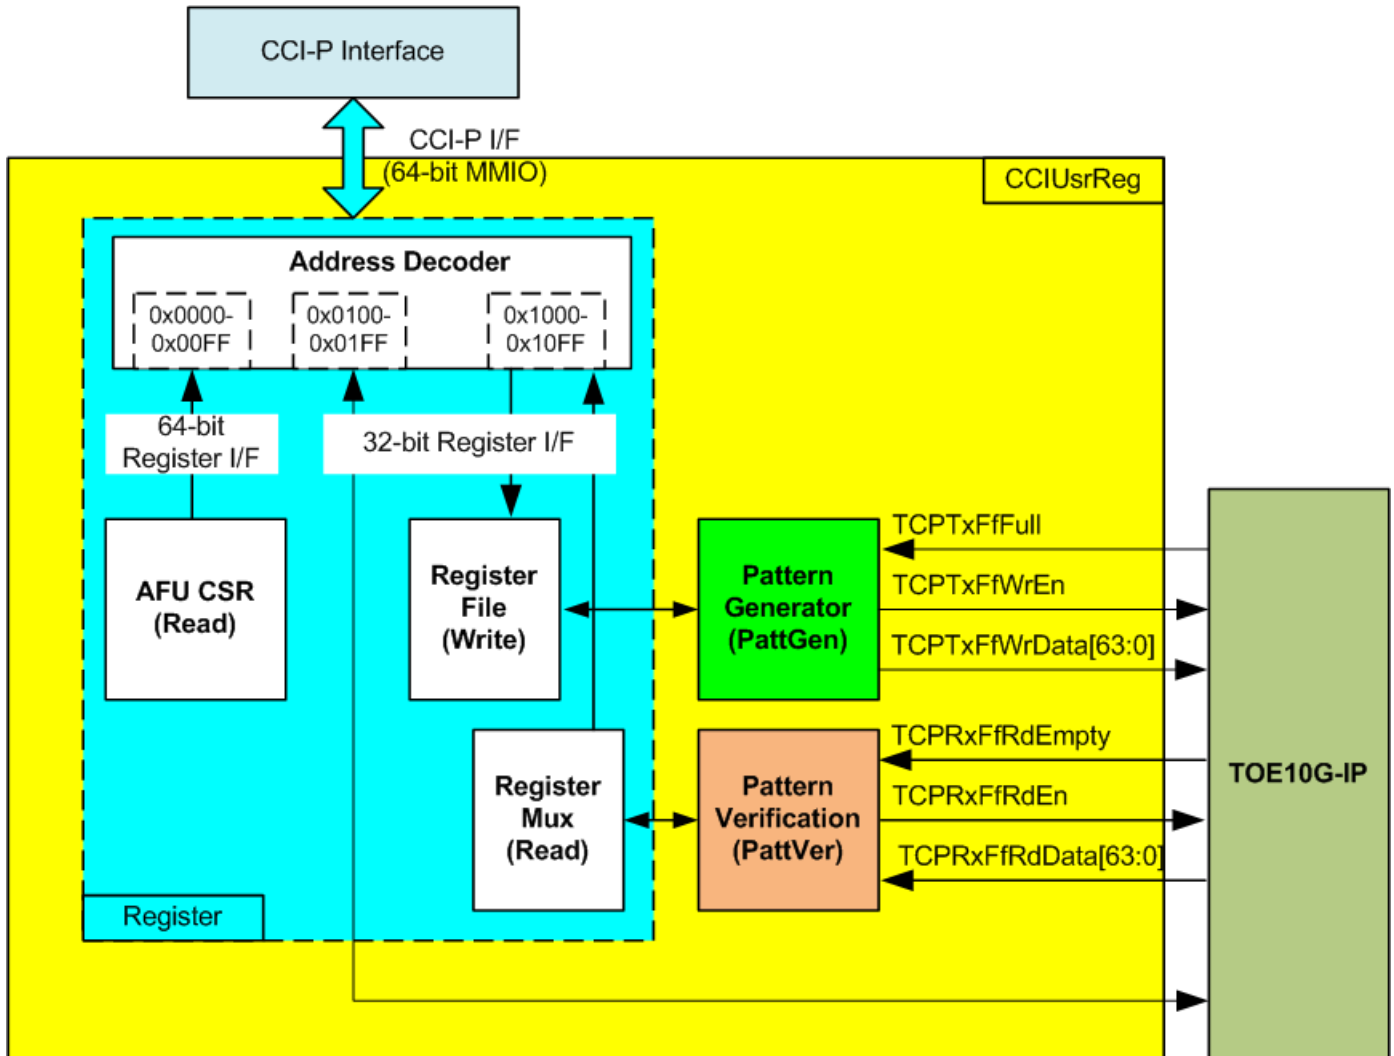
CCI-P Interface

CCI-P I/F
(64-bit MMIO)

CCIUsrReg

Address Decoder

0x0000-
0x00FF

0x0100-
0x01FF

0x1000-
0x10FF

64-bit
Register I/F

32-bit Register I/F

AFU CSR
(Read)

Register
File
(Write)

Register
Mux
(Read)

Register

Pattern
Generator
(PattGen)

Pattern
Verification
(PattVer)

TCPTxFfFull

TCPTxFfWrEn

TCPTxFfWrData[63:0]

TCPRxFfRdEmpty

TCPRxFfRdEn

TCPRxFfRdData[63:0]

TOE10G-IP